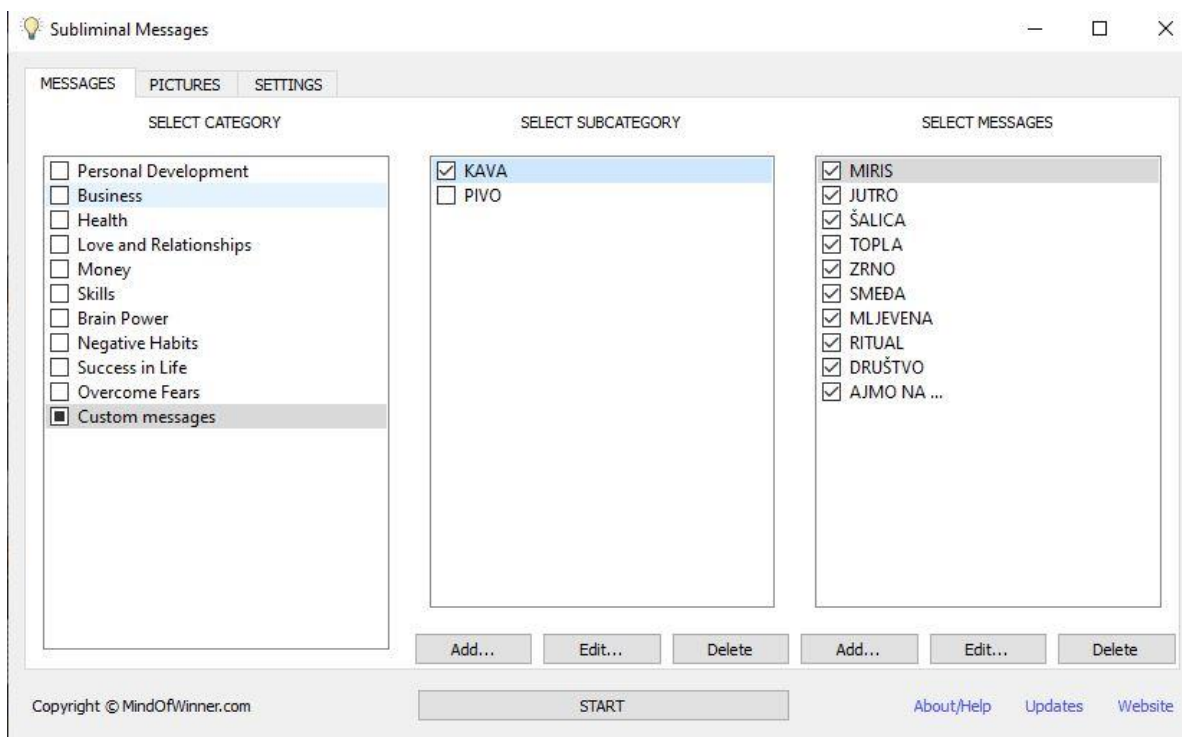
Subliminal Messages

MESSAGES PICTURES SETTINGS

SELECT CATEGORY

Personal Development
Business
Health
Love and Relationships
Money
Skills
Brain Power
Negative Habits
Success in Life
Overcome Fears
Custom messages

SELECT SUBCATEGORY

KAVA
PIVO

SELECT MESSAGES

MIRIS
JUTRO
ŠALICA
TOPLA
ZRNO
SMEĐA
MLJEVENA
RITUAL
DRUŠTVO
AJMO NA ...

Add... Edit... Delete Add... Edit... Delete

Copyright © MindOfWinner.com START About/Help Updates Website